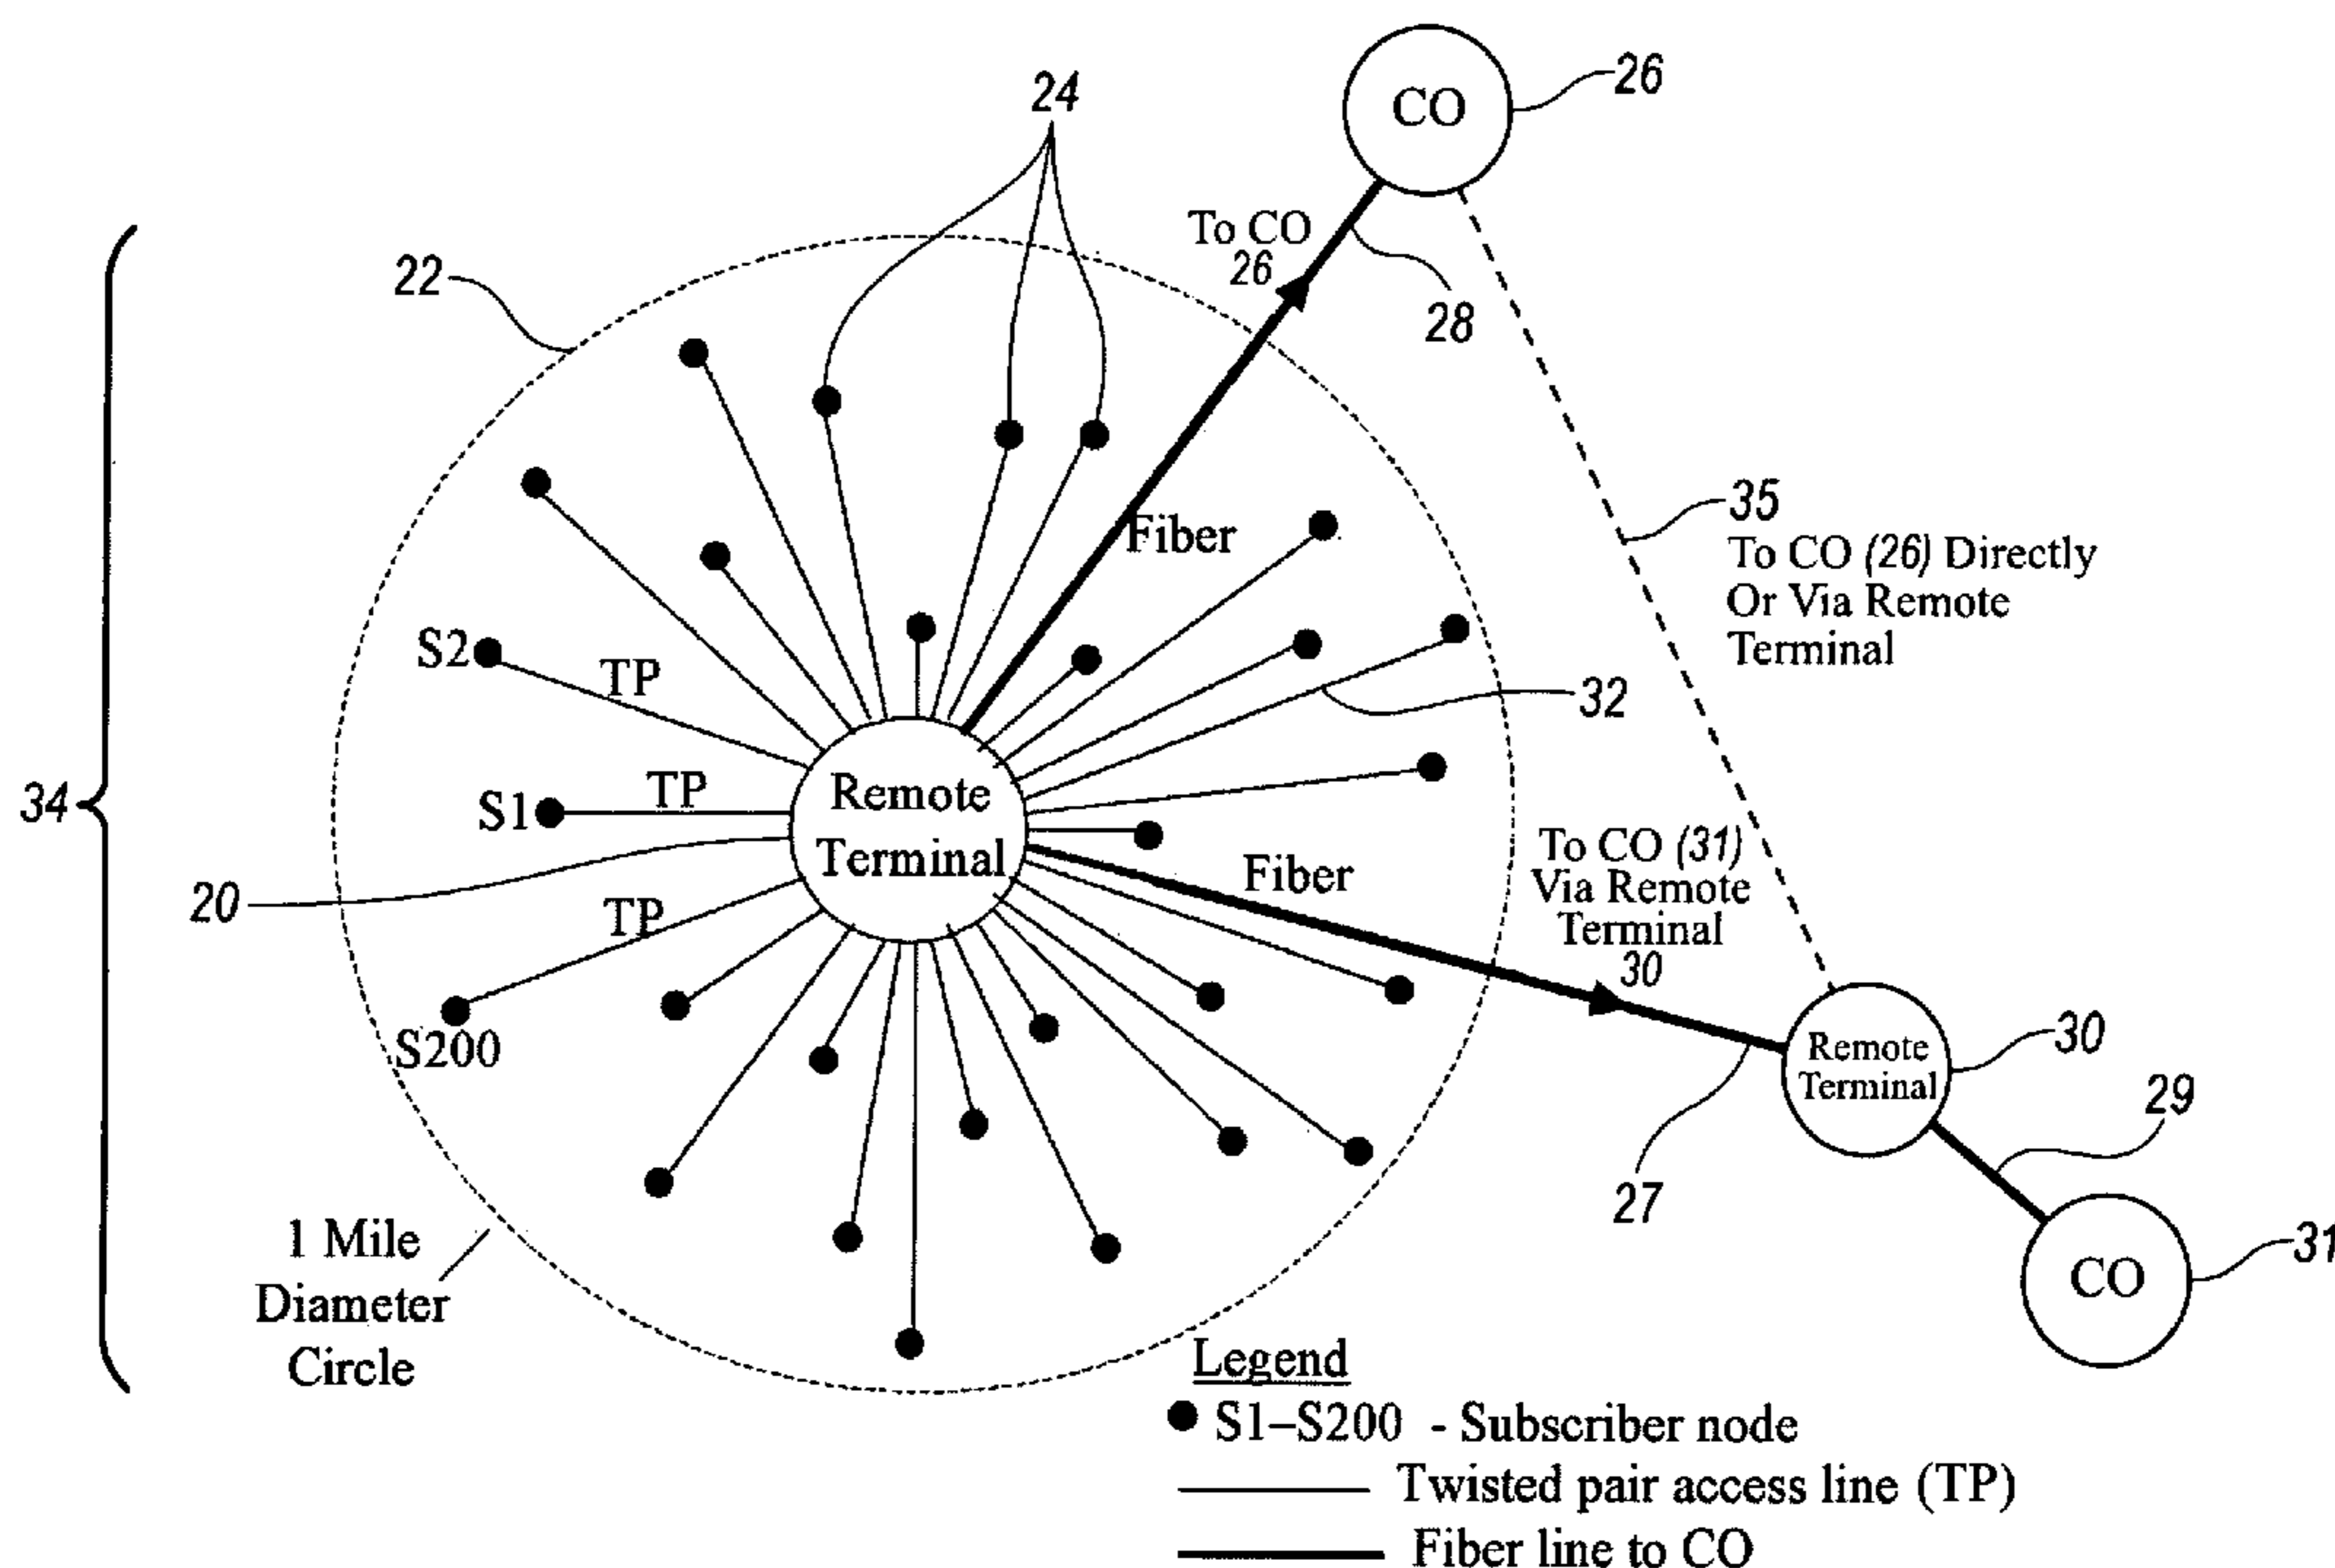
24

CO

26

To CO
26

28

22

Fiber

35
To CO (26) Directly
Or Via Remote
Terminal

S2

TP

32

34

S1

TP

Remote
Terminal

To CO (31)
Via Remote
Terminal
30

Fiber

20

TP

S200

Remote
Terminal

30

29

27

1 Mile
Diameter
Circle

CO

31

Legend
S1–S200 - Subscriber node
Twisted pair access line (TP)
Fiber line to CO